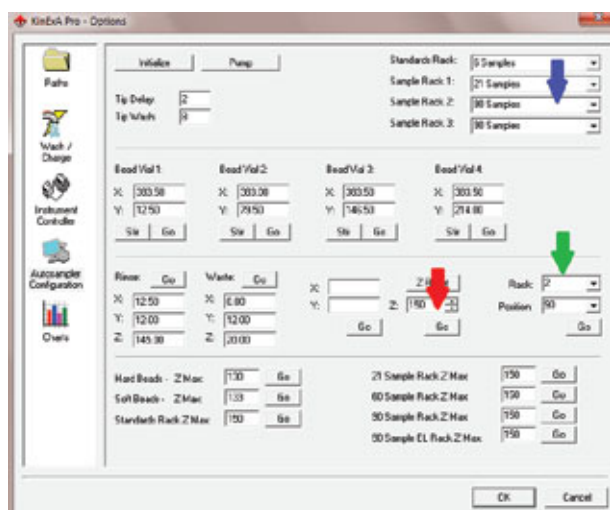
KinExA Pro - Options

Paths

Wash / Charge

Instrument Controller

Autosampler Configuration

Charts

Initialize
Pump

Tip Delay: 2
Tip Wash: 8

Standards Rack: 6 Samples
Sample Rack 1: 21 Samples
Sample Rack 2: 90 Samples
Sample Rack 3: 90 Samples

Bead Vial 1:
X: 303.50
Y: 12.50
Stir Go

Bead Vial 2:
X: 303.00
Y: 79.50
Stir Go

Bead Vial 3:
X: 303.50
Y: 146.50
Stir Go

Bead Vial 4:
X: 303.50
Y: 214.00
Stir Go

Rinse: Go
X: 12.50
Y: 12.00
Z: 145.30

Waste: Go
X: 0.00
Y: 12.00
Z: 20.00

X:
Y:
Z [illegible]
Z: 150
Go
Go

Rack: 2
Position: 90
Go

Hard Beads - Z Max 130 Go
Soft Beads - Z Max 133 Go
Standards Rack Z Max 150 Go

21 Sample Rack Z Max 150 Go
60 Sample Rack Z Max 150 Go
90 Sample Rack Z Max 150 Go
90 Sample EL Rack Z Max 150 Go

OK
Cancel